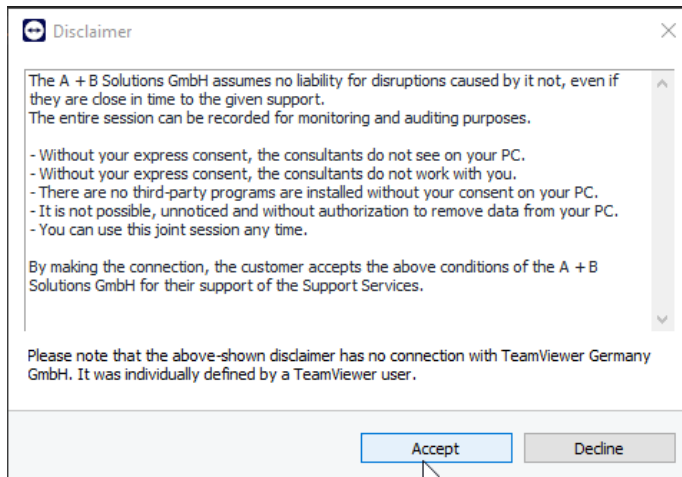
Disclaimer

The A + B Solutions GmbH assumes no liability for disruptions caused by it not, even if they are close in time to the given support.
The entire session can be recorded for monitoring and auditing purposes.

- Without your express consent, the consultants do not see on your PC.
- Without your express consent, the consultants do not work with you.
- There are no third-party programs are installed without your consent on your PC.
- It is not possible, unnoticed and without authorization to remove data from your PC.
- You can use this joint session any time.

By making the connection, the customer accepts the above conditions of the A + B Solutions GmbH for their support of the Support Services.

Please note that the above-shown disclaimer has no connection with TeamViewer Germany GmbH. It was individually defined by a TeamViewer user.

Accept

Decline